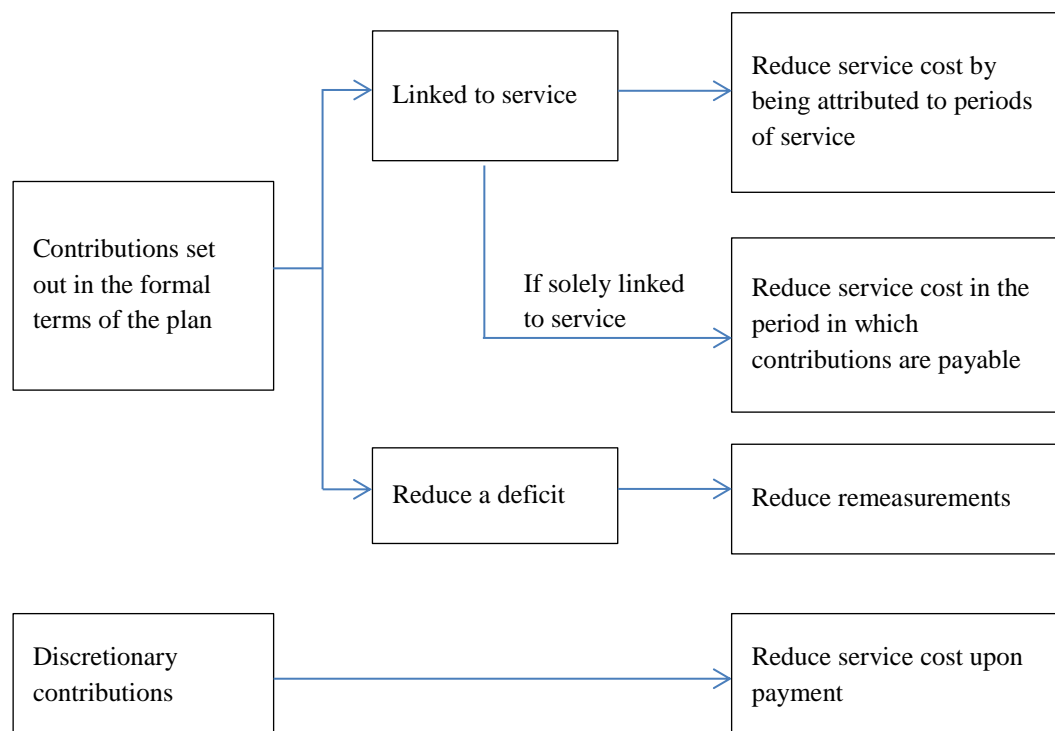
Contributions set out in the formal terms of the plan

Linked to service

Reduce service cost by being attributed to periods of service

If solely linked to service

Reduce service cost in the period in which contributions are payable

Reduce a deficit

Reduce remeasurements

Discretionary contributions

Reduce service cost upon payment